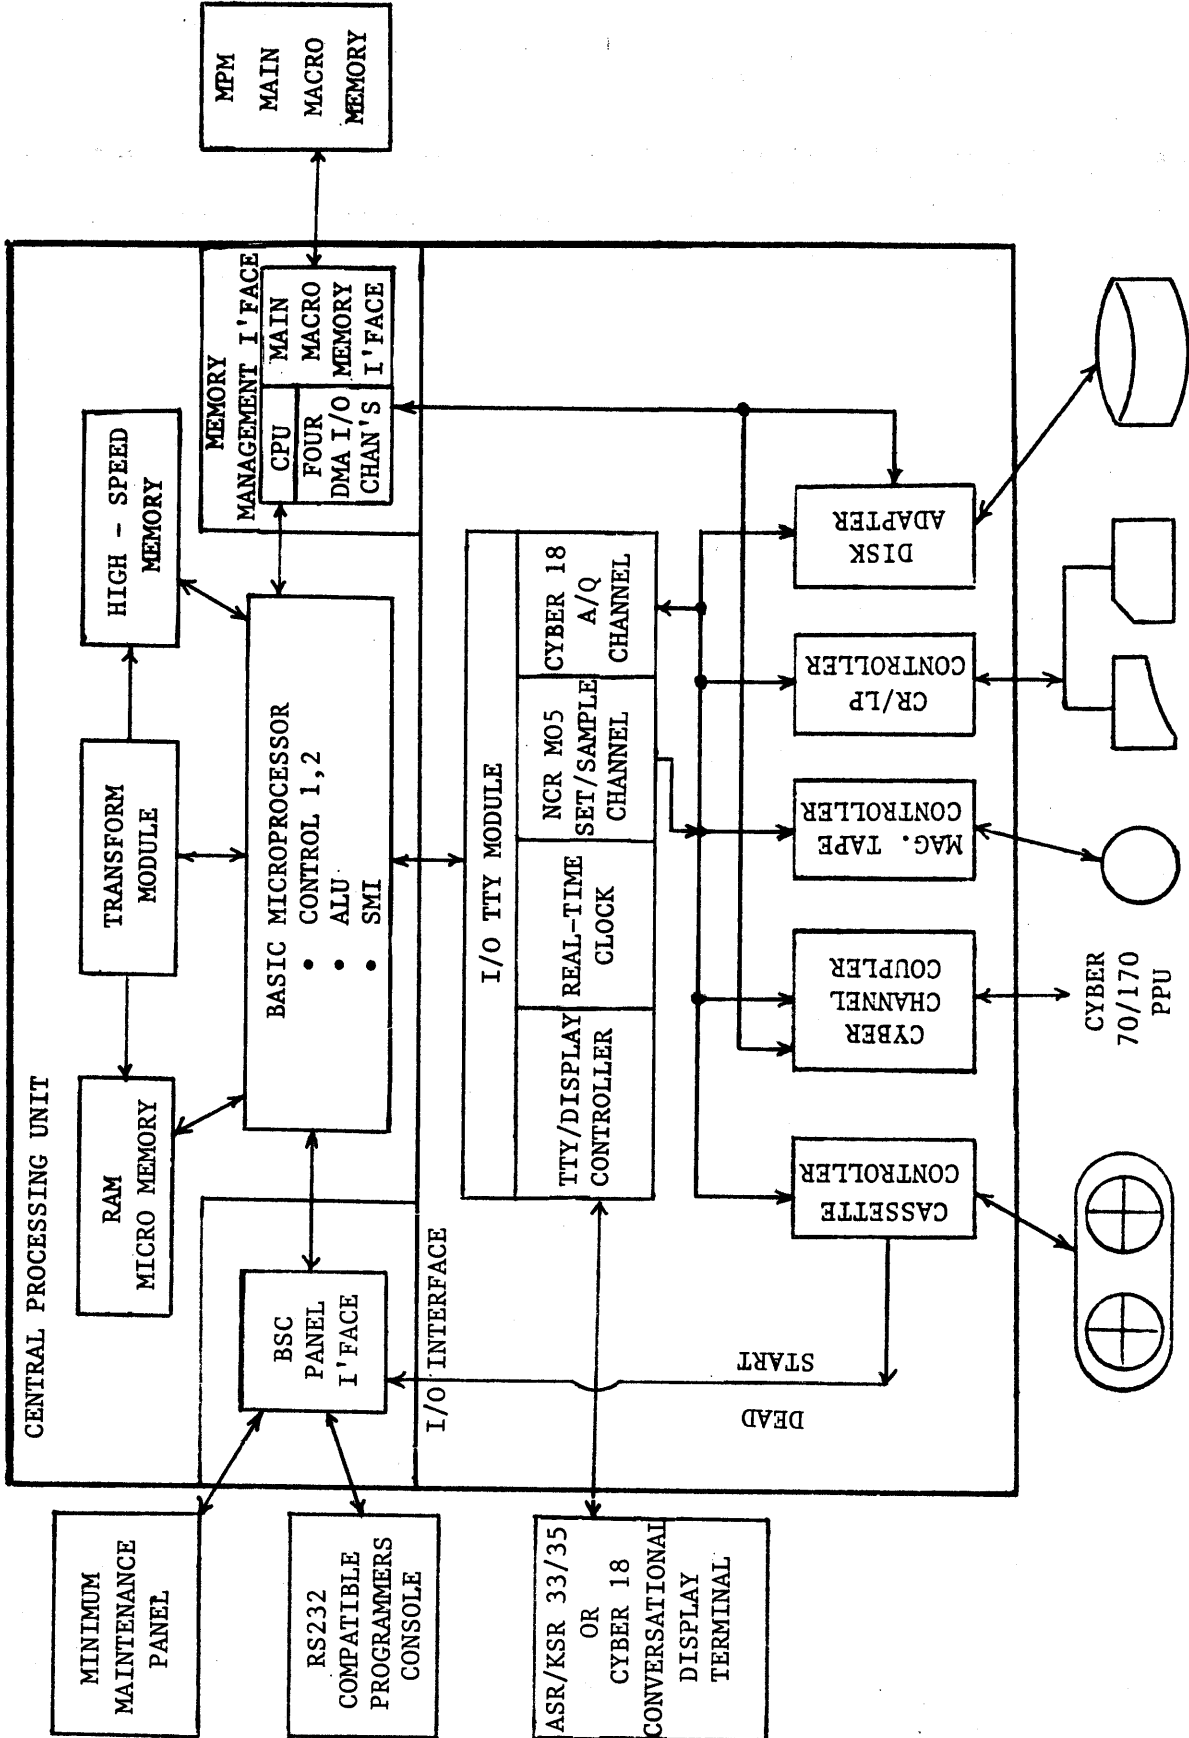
MPM MAIN MACRO MEMORY

CENTRAL PROCESSING UNIT

MEMORY MANAGEMENT I'FACE

MAIN MACRO MEMORY I'FACE

CPU

FOUR DMA I/O CHAN'S

HIGH - SPEED MEMORY

TRANSFORM MODULE

RAM MICRO MEMORY

BASIC MICROPROCESSOR
• CONTROL 1,2
• ALU
• SMI

BSC PANEL I'FACE

I/O INTERFACE

I/O TTY MODULE

CYBER 18 A/Q CHANNEL

NCR MO5 SET/SAMPLE CHANNEL

REAL-TIME CLOCK

TTY/DISPLAY CONTROLLER

DISK ADAPTER

CR/LP CONTROLLER

MAG. TAPE CONTROLLER

CYBER CHANNEL COUPLER

CYBER 70/170 PPU

CASSETTE CONTROLLER

DEAD START

MINIMUM MAINTENANCE PANEL

RS232 COMPATIBLE PROGRAMMERS CONSOLE

ASR/KSR 33/35 OR CYBER 18 CONVERSATIONAL DISPLAY TERMINAL